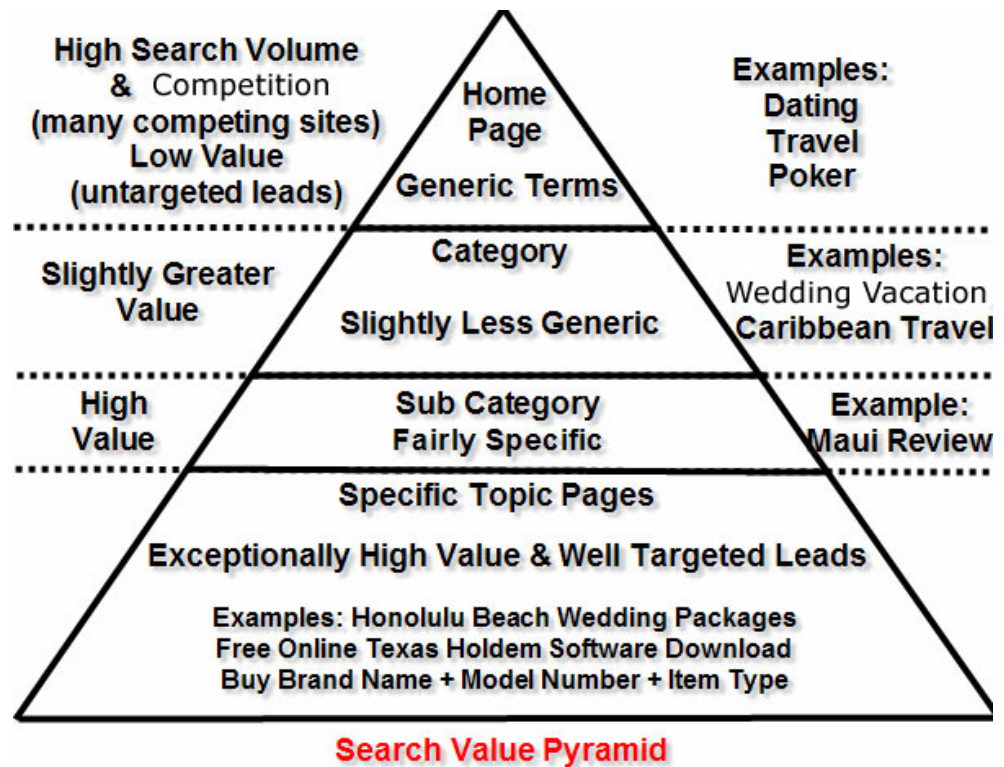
High Search Volume & Competition (many competing sites) Low Value (untargeted leads)

Home Page

Generic Terms

Examples: Dating Travel Poker

Slightly Greater Value

Category

Slightly Less Generic

Examples: Wedding Vacation Caribbean Travel

High Value

Sub Category Fairly Specific

Example: Maui Review

Specific Topic Pages

Exceptionally High Value & Well Targeted Leads

Examples: Honolulu Beach Wedding Packages
Free Online Texas Holdem Software Download
Buy Brand Name + Model Number + Item Type

Search Value Pyramid